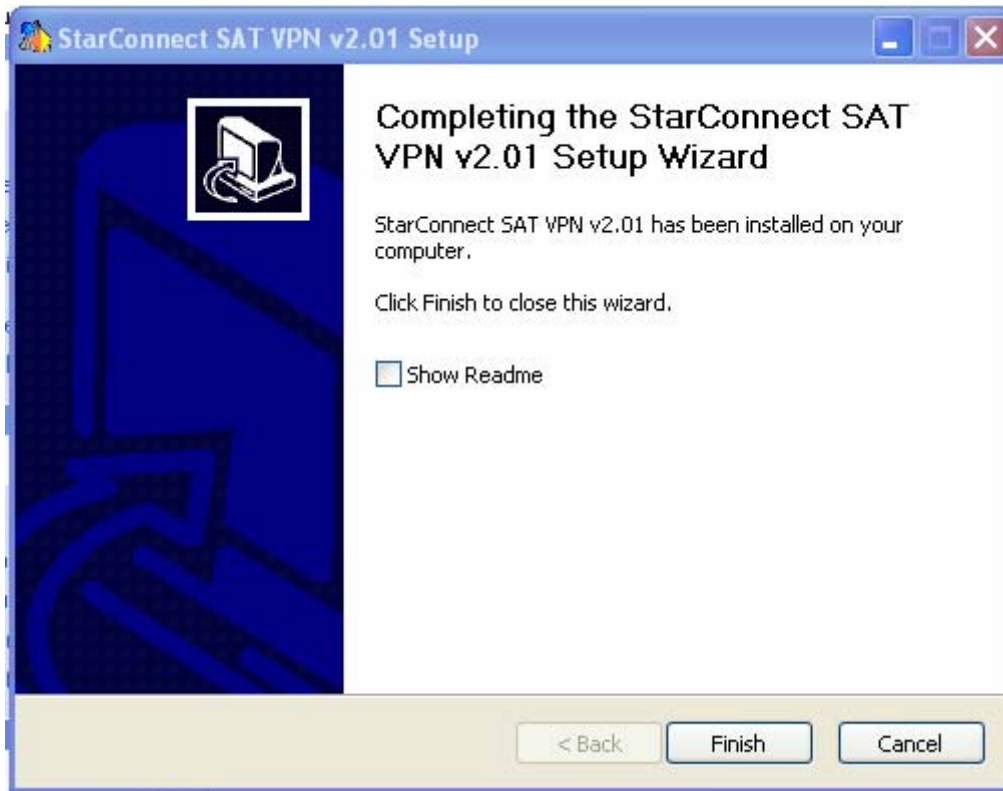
StarConnect SAT VPN v2.01 Setup

Completing the StarConnect SAT VPN v2.01 Setup Wizard

StarConnect SAT VPN v2.01 has been installed on your computer.

Click Finish to close this wizard.

Show Readme

< Back
Finish
Cancel